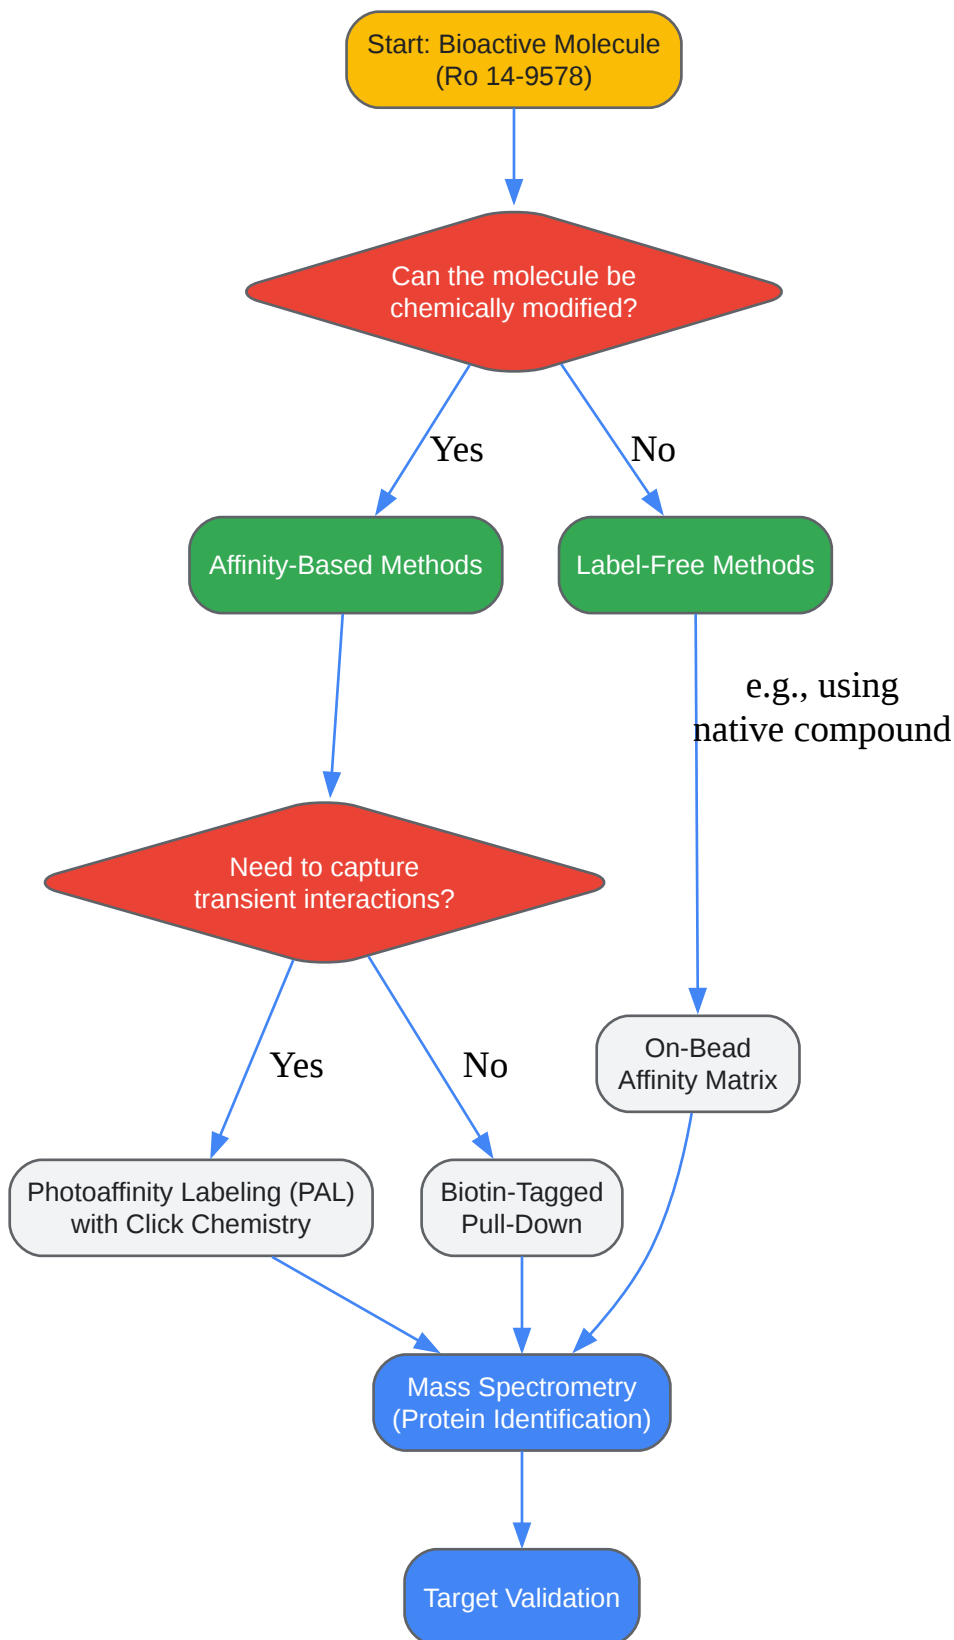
Start: Bioactive Molecule
(Ro 14-9578)

Can the molecule be
chemically modified?

Yes

No

Affinity-Based Methods

Label-Free Methods

e.g., using
native compound

Need to capture
transient interactions?

Yes

No

On-Bead
Affinity Matrix

Photoaffinity Labeling (PAL)
with Click Chemistry

Biotin-Tagged
Pull-Down

Mass Spectrometry
(Protein Identification)

Target Validation